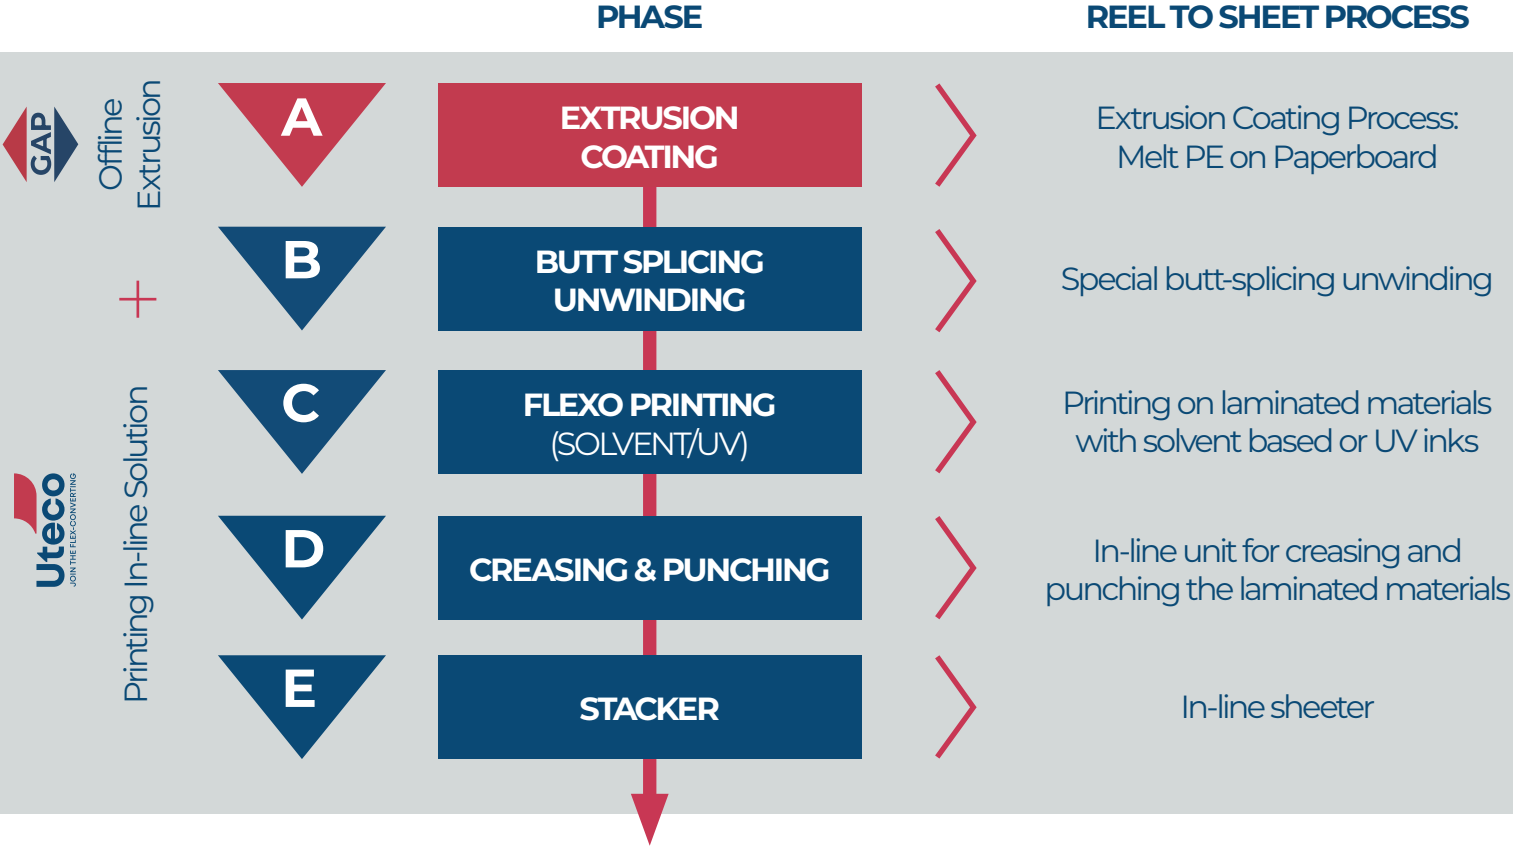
PHASE

REEL TO SHEET PROCESS

GAP

Offline Extrusion

+

Uteco
JOIN THE FLEX-CONVERTING

Printing In-line Solution

A

EXTRUSION COATING

Extrusion Coating Process: Melt PE on Paperboard

B

BUTT SPLICING UNWINDING

Special butt-splicing unwinding

C

FLEXO PRINTING (SOLVENT/UV)

Printing on laminated materials with solvent based or UV inks

D

CREASING & PUNCHING

In-line unit for creasing and punching the laminated materials

E

STACKER

In-line sheeter